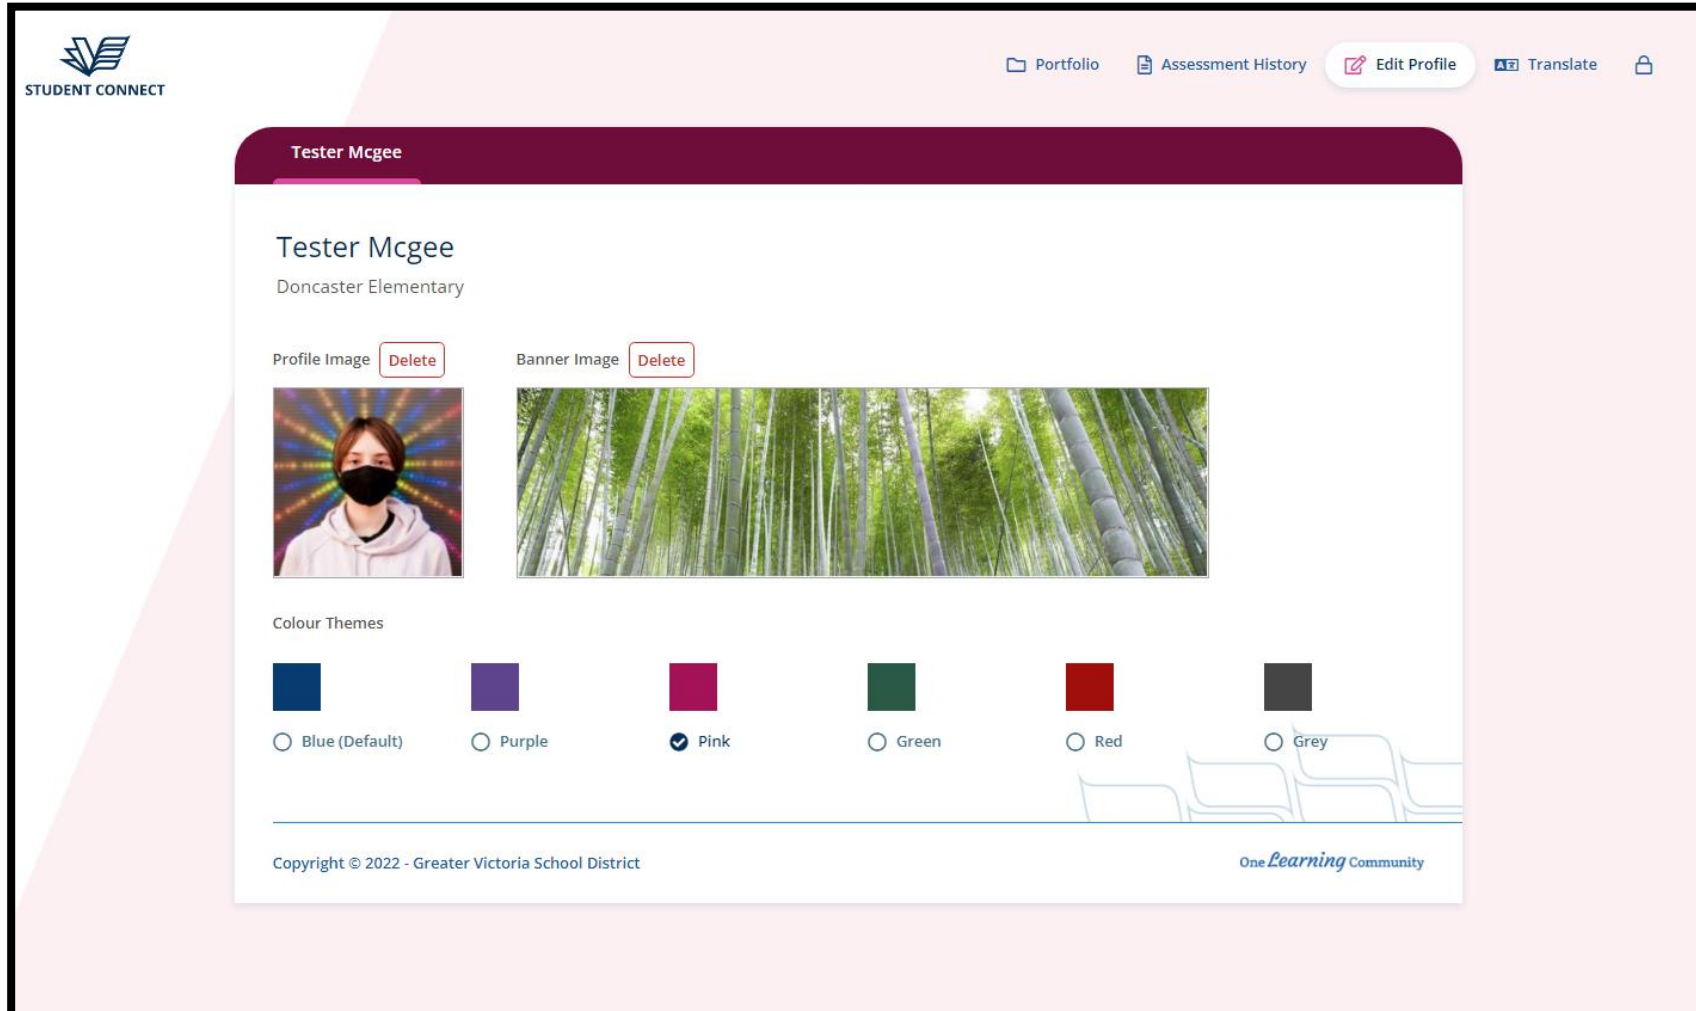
STUDENT CONNECT

Portfolio Assessment History Edit Profile Translate

Tester Mcgee

Tester Mcgee
Doncaster Elementary

Profile Image Delete Banner Image Delete

Colour Themes

Blue (Default) Purple Pink Green Red Grey

Copyright © 2022 - Greater Victoria School District

One Learning Community